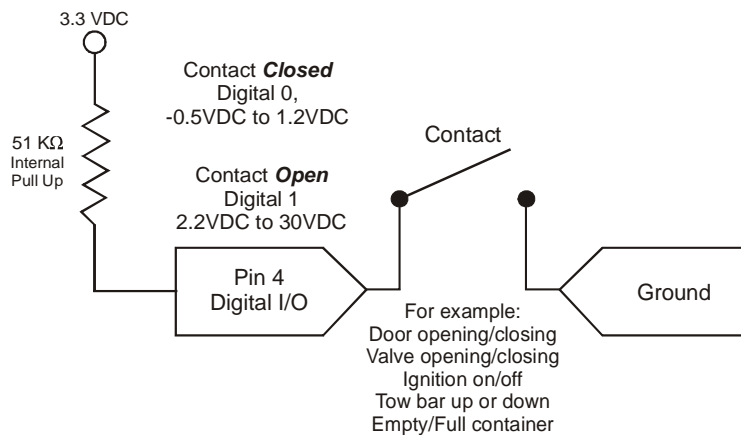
3.3 VDC

Contact ***Closed***
Digital 0,
-0.5VDC to 1.2VDC

51 KΩ
Internal
Pull Up

Contact

Contact ***Open***
Digital 1
2.2VDC to 30VDC

Pin 4
Digital I/O

Ground

For example:
Door opening/closing
Valve opening/closing
Ignition on/off
Tow bar up or down
Empty/Full container